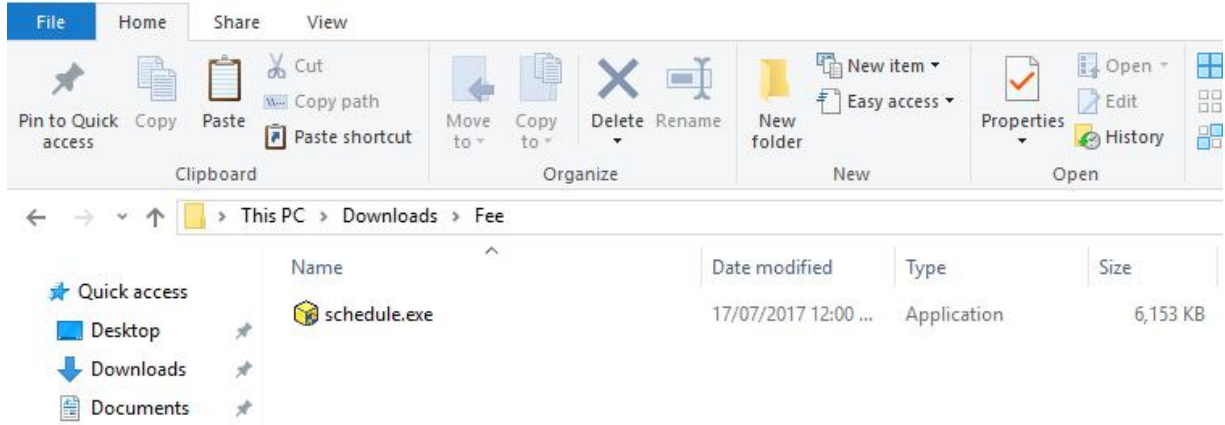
File Home Share View

Pin to Quick access Copy Paste Cut Copy path Paste shortcut
Clipboard

Move to Copy to Delete Rename
Organize

New folder New item Easy access
New

Properties Open Edit History
Open

This PC > Downloads > Fee

| Name | Date modified | Type | Size |
|---|---|---|---|
| schedule.exe | 17/07/2017 12:00 ... | Application | 6,153 KB |

Quick access
Desktop
Downloads
Documents